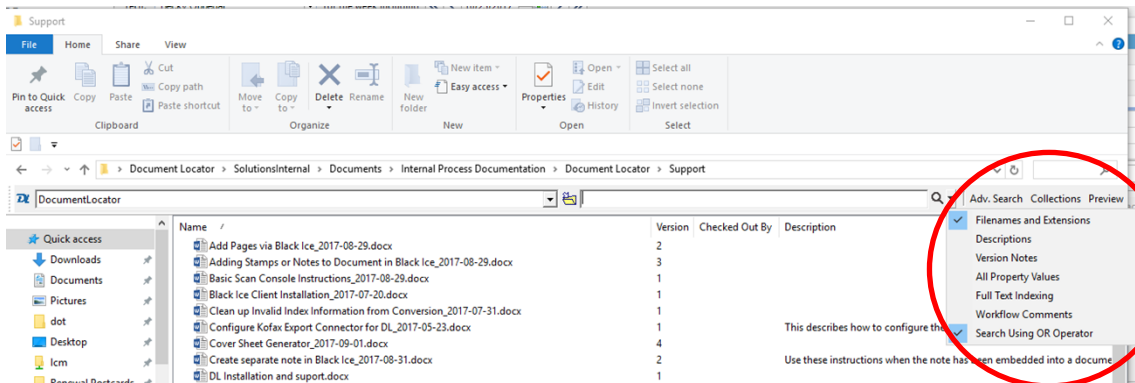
Support

File Home Share View

Pin to Quick access Copy Paste Cut Copy path Paste shortcut
Clipboard

Move to Copy to Delete Rename
Organize

New folder New item Easy access
New

Properties Open Edit History
Open

Select all Select none Invert selection
Select

Document Locator › SolutionsInternal › Documents › Internal Process Documentation › Document Locator › Support

DocumentLocator

Adv. Search Collections Preview

Quick access
Downloads
Documents
Pictures
dot
Desktop
lcm
Renewal Postcards

| Name | Version | Checked Out By | Description |
|---|---|---|---|
| Add Pages via Black Ice_2017-08-29.docx | 2 | | |
| Adding Stamps or Notes to Document in Black Ice_2017-08-29.docx | 3 | | |
| Basic Scan Console Instructions_2017-08-29.docx | 1 | | |
| Black Ice Client Installation_2017-07-20.docx | 1 | | |
| Clean up Invalid Index Information from Conversion_2017-07-31.docx | 1 | | |
| Configure Kofax Export Connector for DL_2017-05-23.docx | 1 | | This describes how to configure the |
| Cover Sheet Generator_2017-09-01.docx | 4 | | |
| Create separate note in Black Ice_2017-08-31.docx | 2 | | Use these instructions when the note has been embedded into a docume |
| DL Installation and suport.docx | 1 | | |

Filenames and Extensions
Descriptions
Version Notes
All Property Values
Full Text Indexing
Workflow Comments
Search Using OR Operator